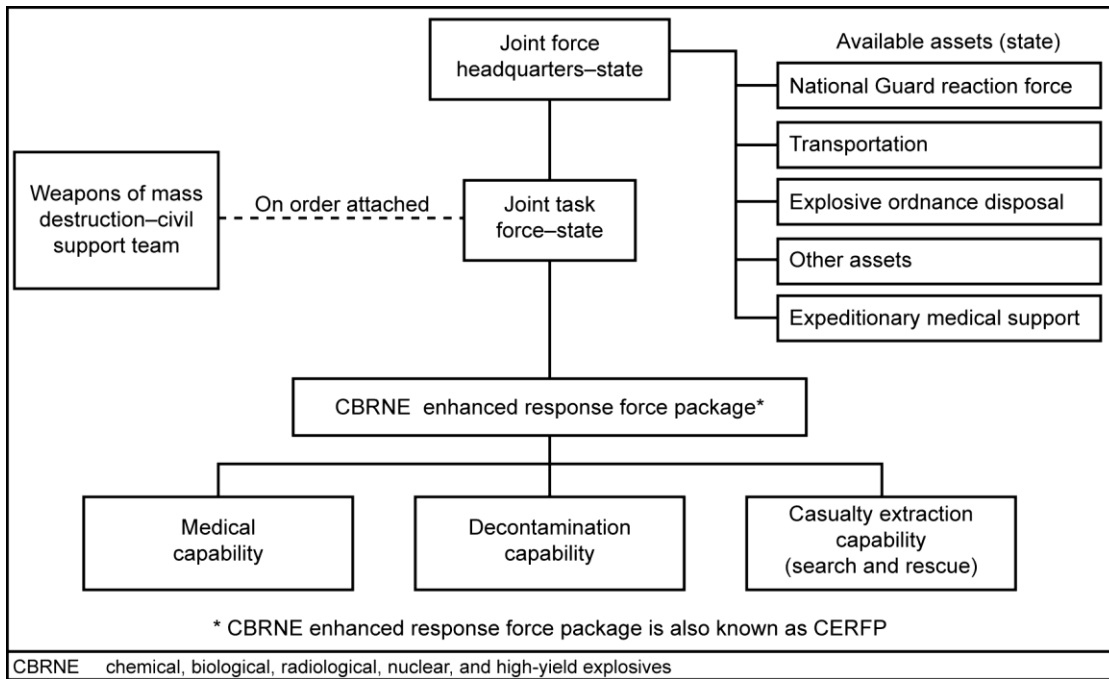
Joint force headquarters–state

Available assets (state)

National Guard reaction force

Transportation

Explosive ordnance disposal

Other assets

Expeditionary medical support

Weapons of mass destruction–civil support team

On order attached

Joint task force–state

CBRNE enhanced response force package*

Medical capability

Decontamination capability

Casualty extraction capability (search and rescue)

* CBRNE enhanced response force package is also known as CERFP

CBRNE chemical, biological, radiological, nuclear, and high-yield explosives